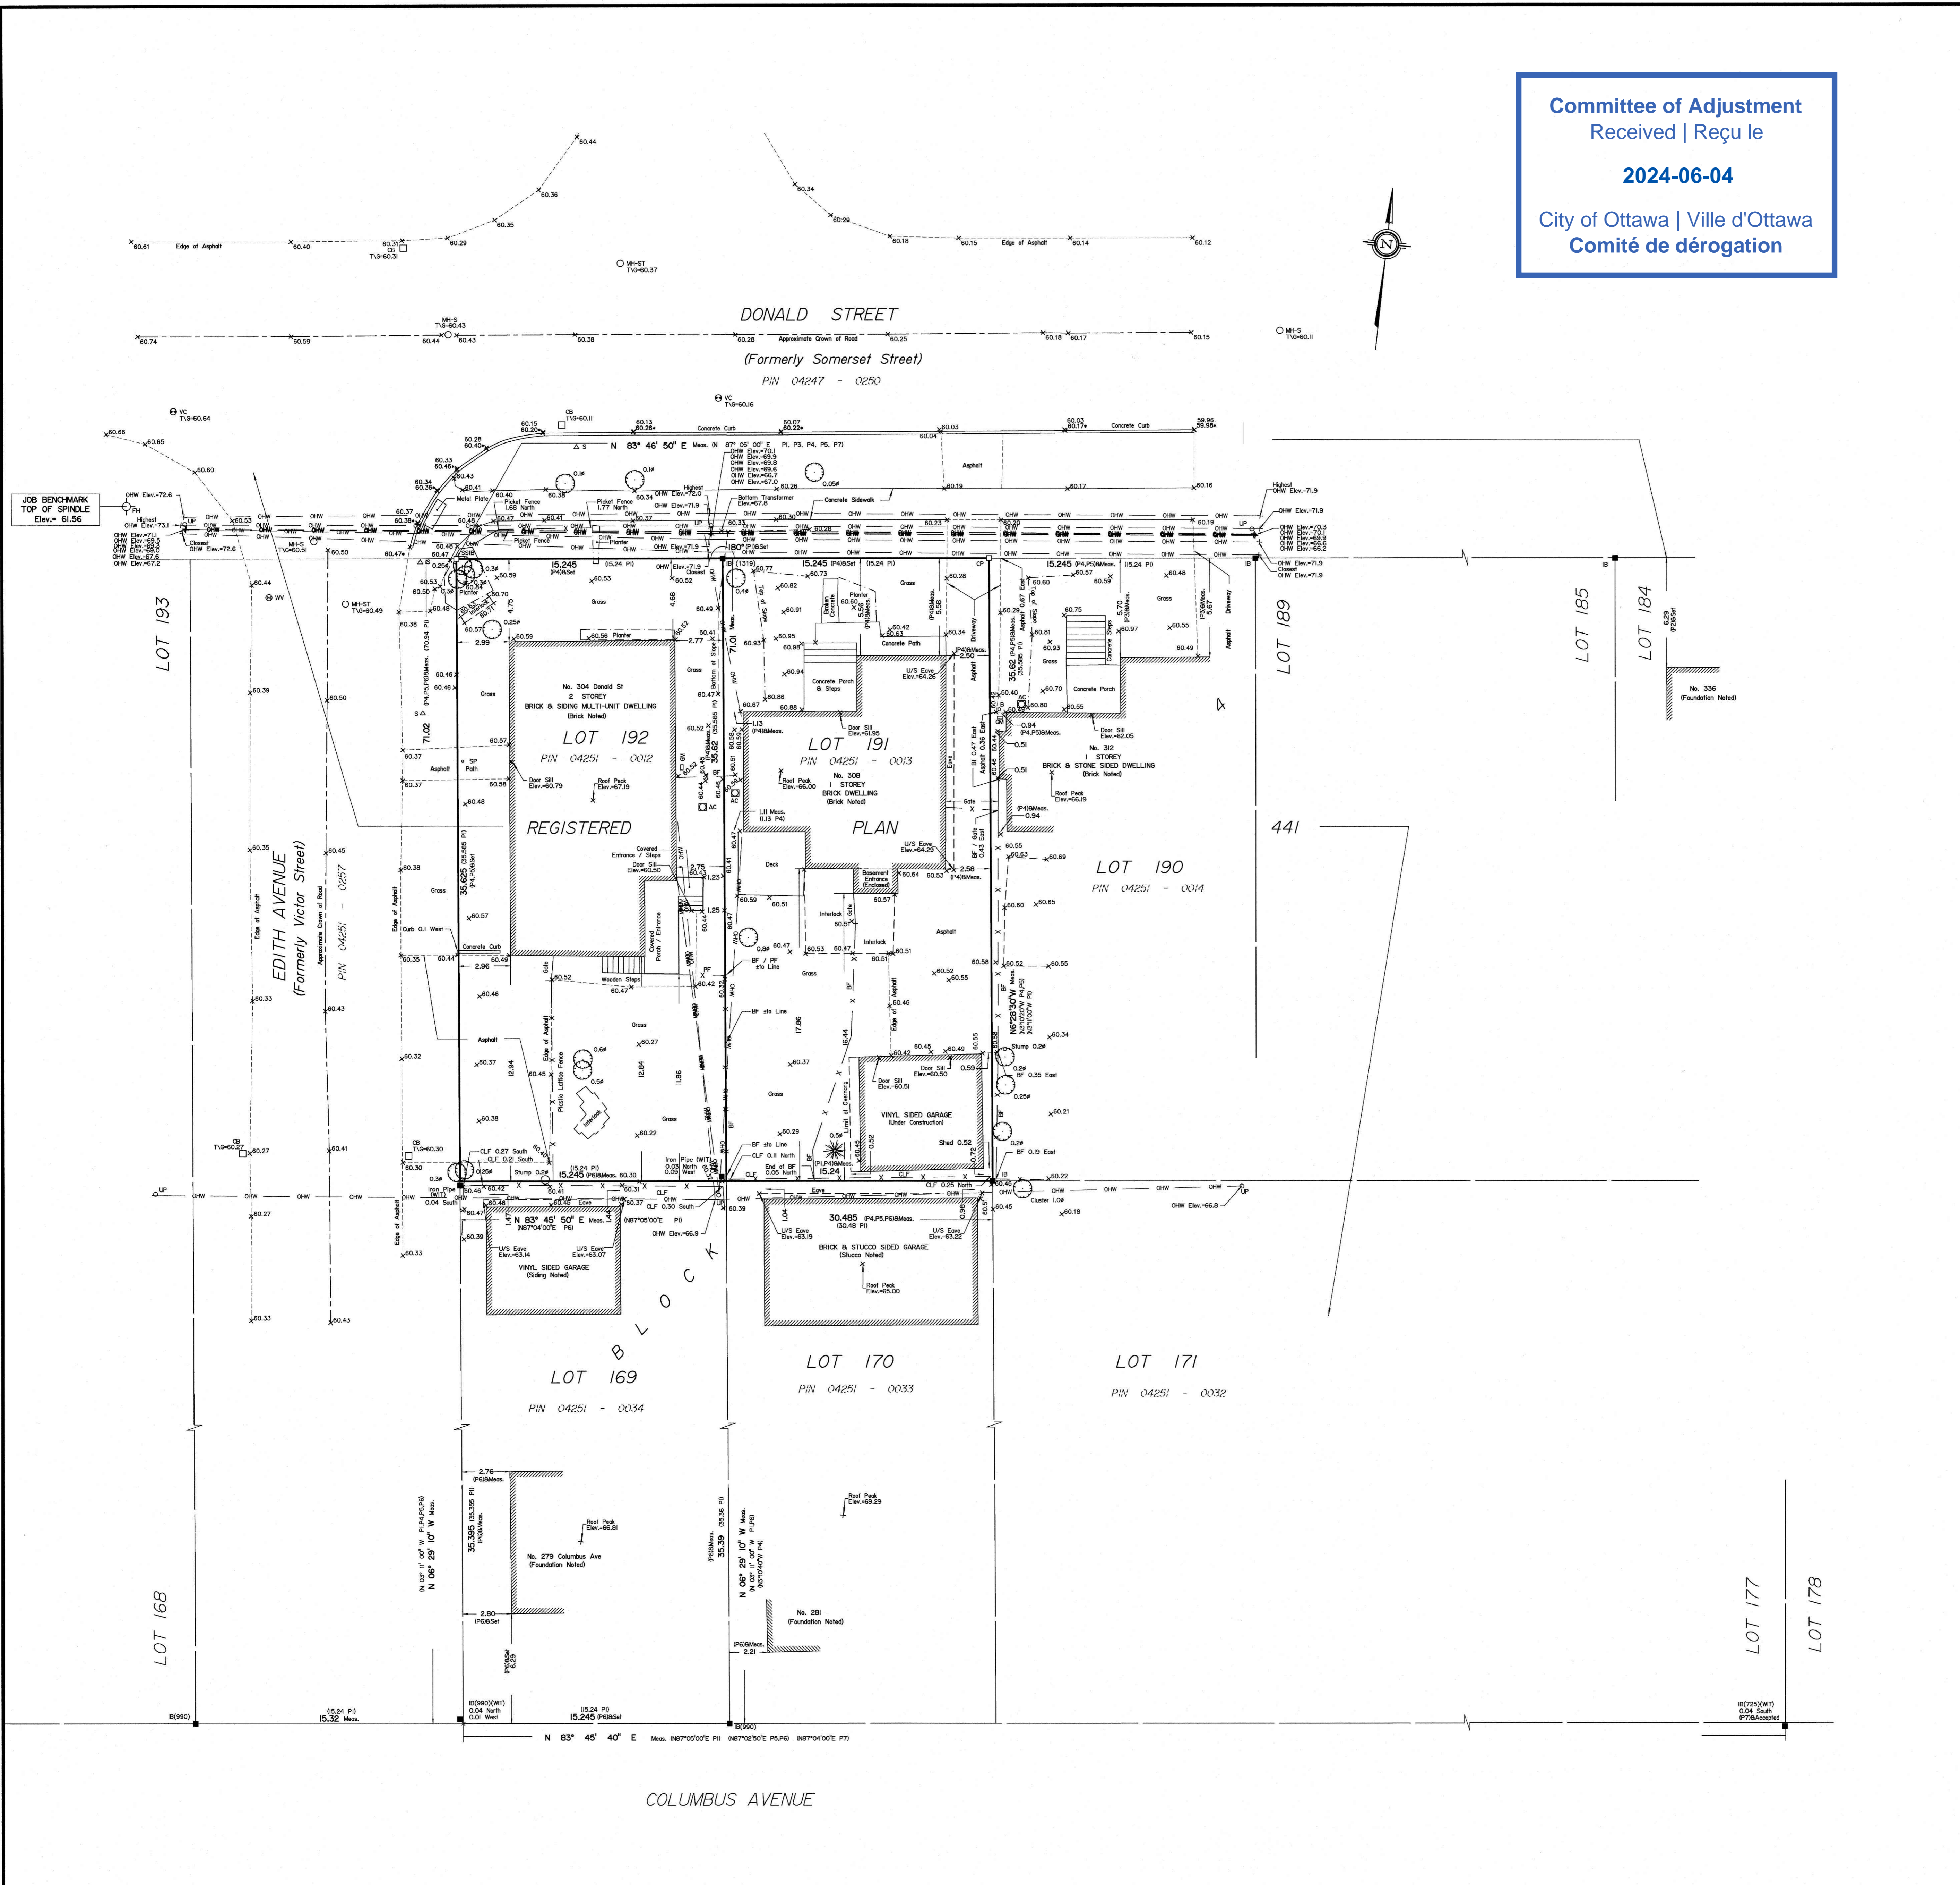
Committee of Adjustment
Received | Reçu le

2024-06-04

City of Ottawa | Ville d'Ottawa
Comité de dérogation

DONALD STREET
(Formerly Somerset Street)
PIN 04247 - 0250

JOB BENCHMARK
TOP OF SPINDLE
Elev.= 61.56

N 83° 46' 50" E Meas. (N 87° 05' 00" E P1, P3, P4, P5, P7)

LOT 193

EDITH AVENUE
(Formerly Victor Street)
PIN 04251 - 0257

No. 304 Donald St
2 STOREY
BRICK & SIDING MULTI-UNIT DWELLING
(Brick Noted)

LOT 192
PIN 04251 - 0012

REGISTERED

LOT 191
PIN 04251 - 0013

No. 308
1 STOREY
BRICK DWELLING
(Brick Noted)

PLAN

441

No. 312
1 STOREY
BRICK & STONE SIDED DWELLING
(Brick Noted)

LOT 190
PIN 04251 - 0014

LOT 189

LOT 185

LOT 184

No. 336
(Foundation Noted)

VINYL SIDED GARAGE
(Under Construction)

N 83° 45' 50" E Meas.

VINYL SIDED GARAGE
(Siding Noted)

30.485 (P4,P5,P6)&Meas.
(30.48 P1)

BRICK & STUCCO SIDED GARAGE
(Stucco Noted)

BLOCK

LOT 169
PIN 04251 - 0034

LOT 170
PIN 04251 - 0033

LOT 171
PIN 04251 - 0032

No. 279 Columbus Ave
(Foundation Noted)

No. 281
(Foundation Noted)

LOT 168

LOT 177

LOT 178

N 83° 45' 40" E Meas. (N87°05'00"E P1) (N87°02'50"E P5,P6) (N87°04'00"E P7)

COLUMBUS AVENUE